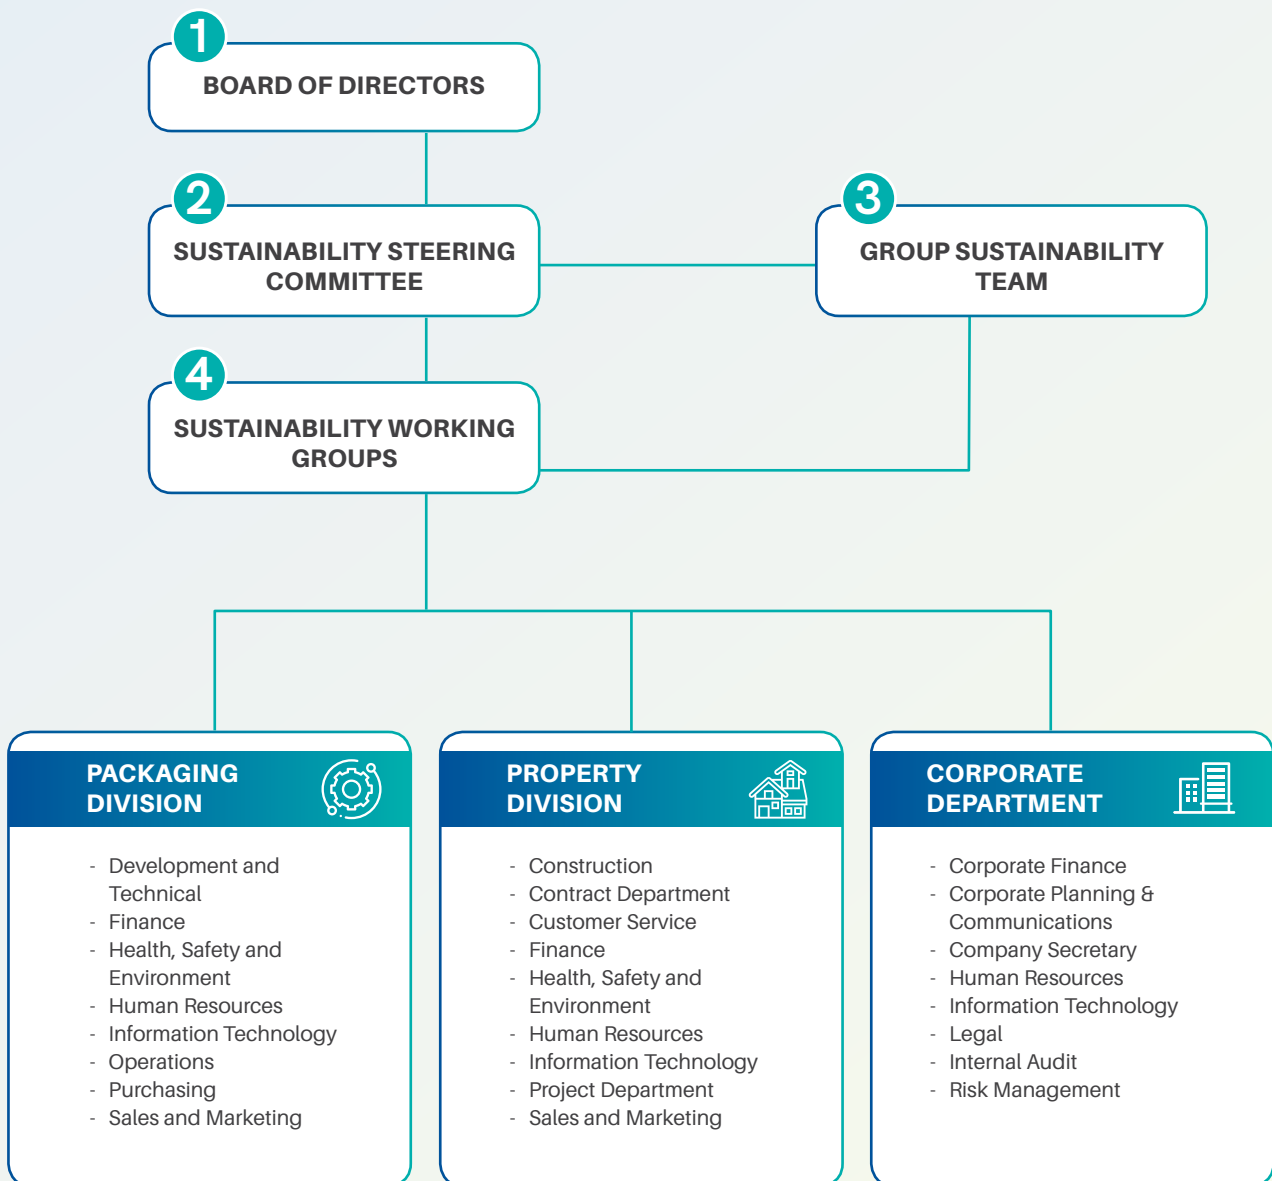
1
BOARD OF DIRECTORS

2
SUSTAINABILITY STEERING COMMITTEE

3
GROUP SUSTAINABILITY TEAM

4
SUSTAINABILITY WORKING GROUPS

PACKAGING DIVISION

- Development and Technical
- Finance
- Health, Safety and Environment
- Human Resources
- Information Technology
- Operations
- Purchasing
- Sales and Marketing

PROPERTY DIVISION

- Construction
- Contract Department
- Customer Service
- Finance
- Health, Safety and Environment
- Human Resources
- Information Technology
- Project Department
- Sales and Marketing

CORPORATE DEPARTMENT

- Corporate Finance
- Corporate Planning & Communications
- Company Secretary
- Human Resources
- Information Technology
- Legal
- Internal Audit
- Risk Management